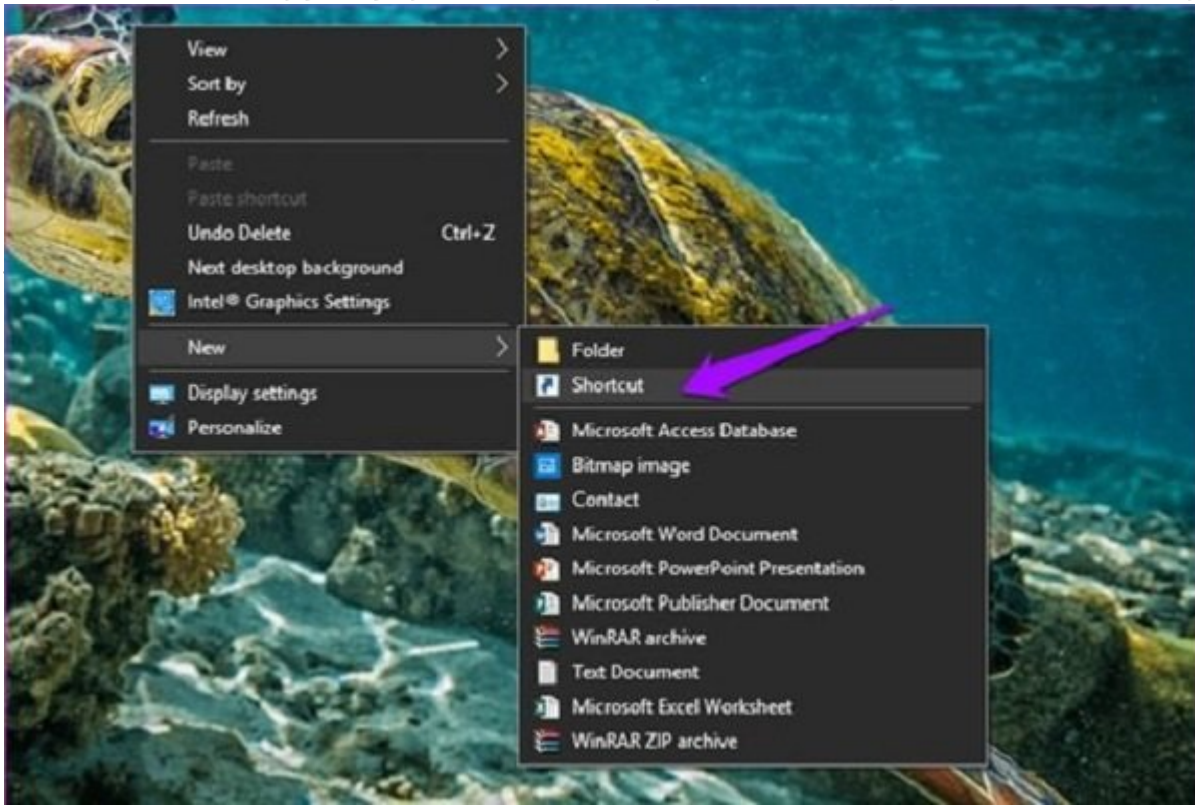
View
Sort by
Refresh
Paste
Paste shortcut
Undo Delete Ctrl+Z
Next desktop background
Intel® Graphics Settings
New
Display settings
Personalize

Folder
Shortcut
Microsoft Access Database
Bitmap image
Contact
Microsoft Word Document
Microsoft PowerPoint Presentation
Microsoft Publisher Document
WinRAR archive
Text Document
Microsoft Excel Worksheet
WinRAR ZIP archive